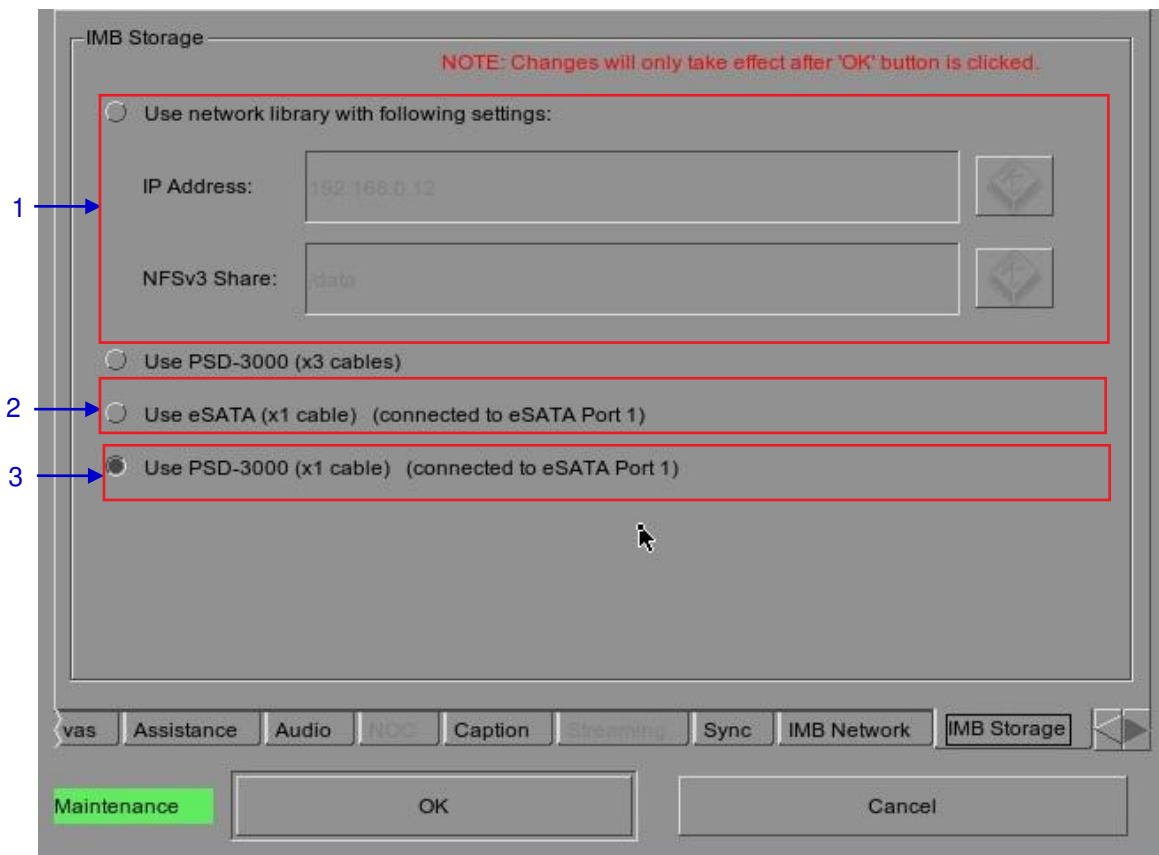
IMB Storage

NOTE: Changes will only take effect after 'OK' button is clicked.

Use network library with following settings:

1

IP Address: 192.168.0.12

NFSv3 Share: /data

Use PSD-3000 (x3 cables)

2

Use eSATA (x1 cable) (connected to eSATA Port 1)

3

Use PSD-3000 (x1 cable) (connected to eSATA Port 1)

vas | Assistance | Audio | NOC | Caption | Streaming | Sync | IMB Network | IMB Storage

Maintenance

OK

Cancel